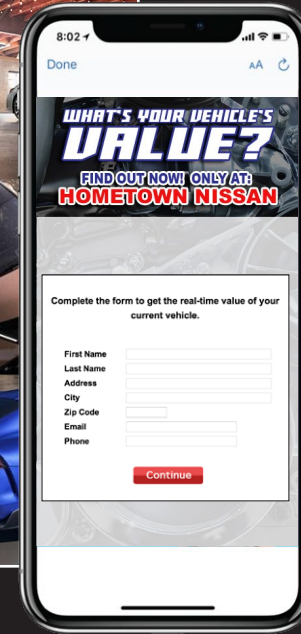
8:02

Done AA

WHAT'S YOUR VEHICLE'S VALUE?

FIND OUT NOW! ONLY AT:
HOMETOWN NISSAN

Complete the form to get the real-time value of your current vehicle.

First Name
Last Name
Address
City
Zip Code
Email
Phone

Continue